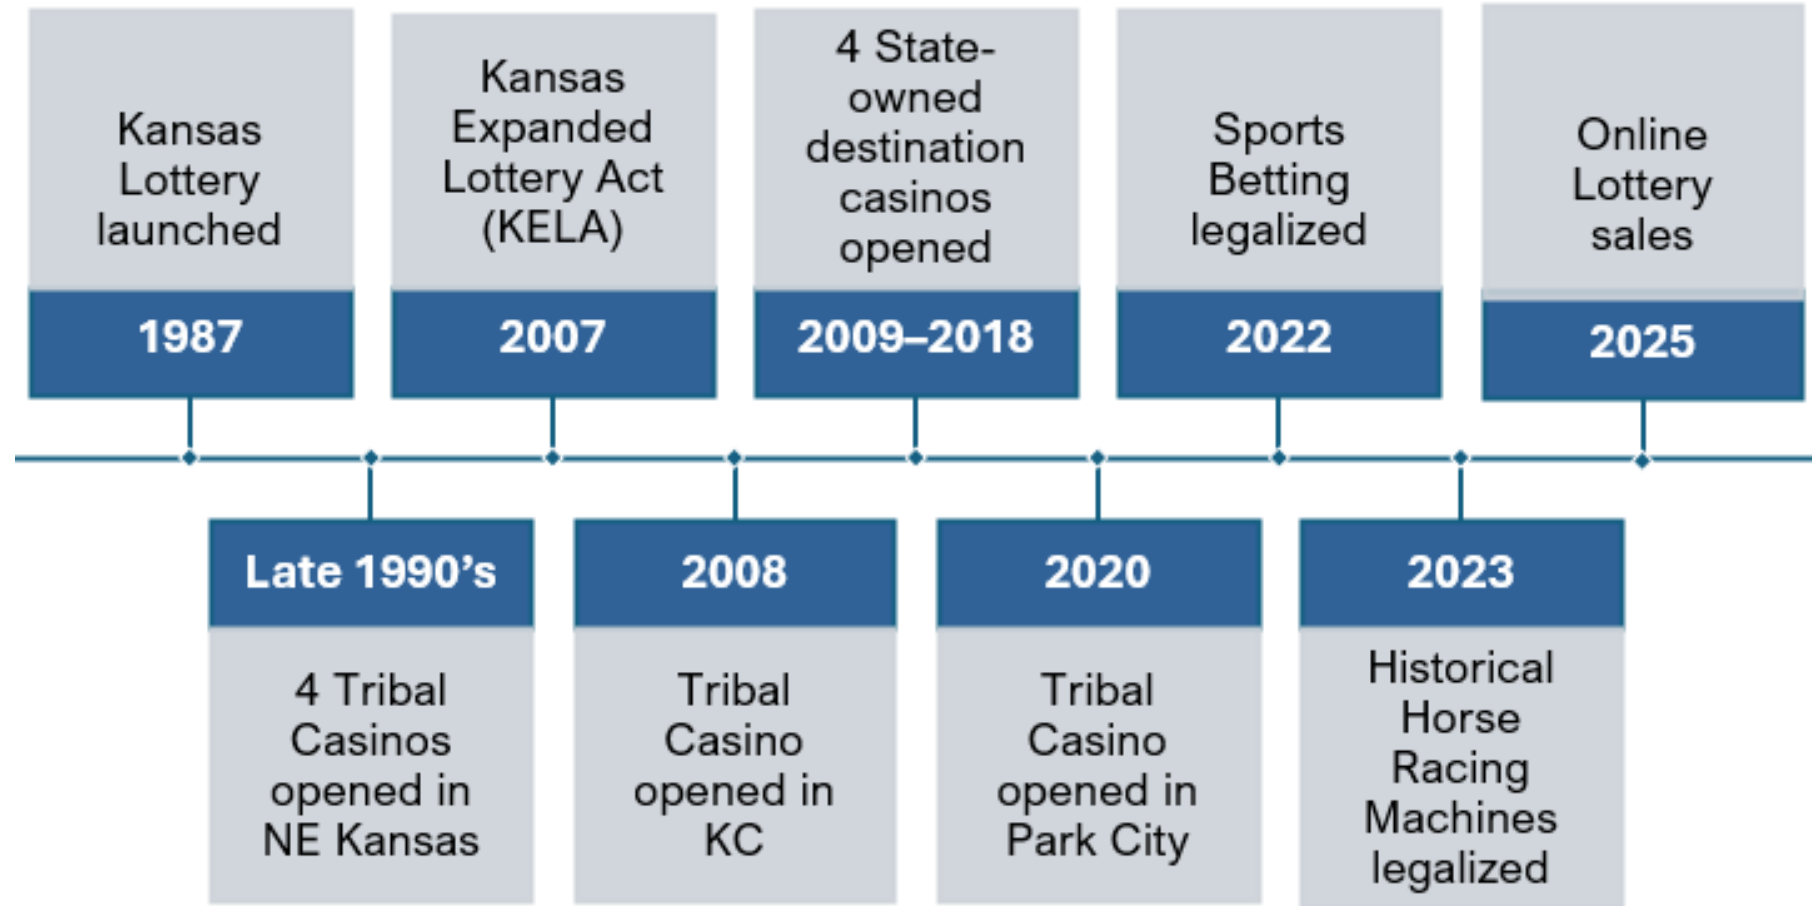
Kansas Lottery launched

1987

Late 1990's

4 Tribal Casinos opened in NE Kansas

Kansas Expanded Lottery Act (KELA)

2007

2008

Tribal Casino opened in KC

4 State-owned destination casinos opened

2009–2018

2020

Tribal Casino opened in Park City

Sports Betting legalized

2022

2023

Historical Horse Racing Machines legalized

Online Lottery sales

2025